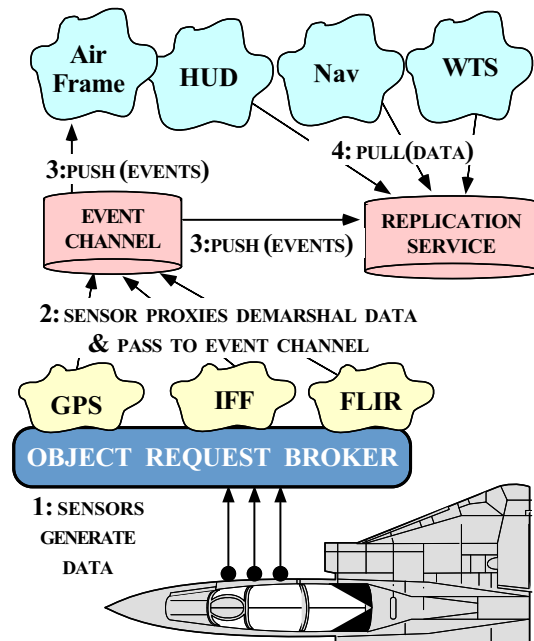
Air Frame

HUD

Nav

WTS

3:PUSH (EVENTS)

4: PULL(DATA)

EVENT CHANNEL

3:PUSH (EVENTS)

REPLICATION SERVICE

2: SENSOR PROXIES DEMARSHAL DATA & PASS TO EVENT CHANNEL

GPS

IFF

FLIR

OBJECT REQUEST BROKER

1: SENSORS GENERATE DATA